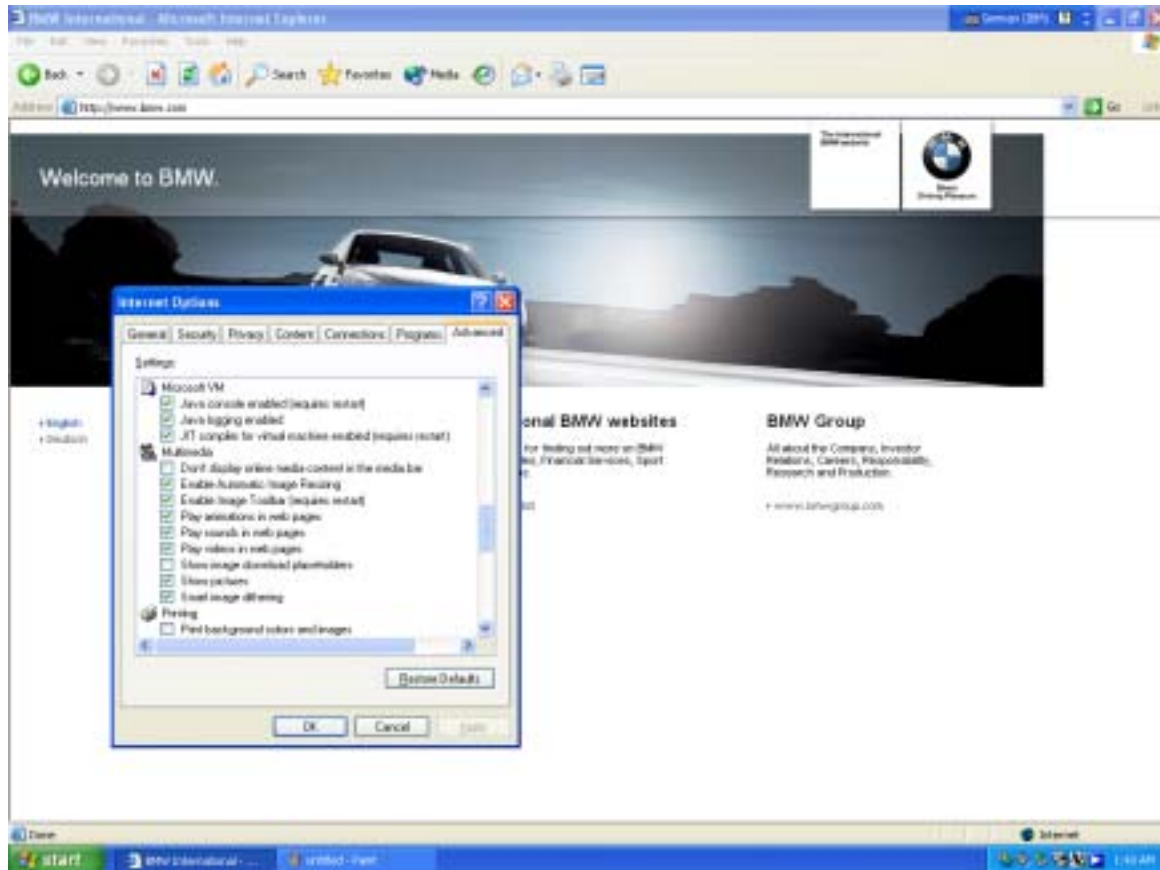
BMW International - Microsoft Internet Explorer

File Edit View Favorites Tools Help

Back Search Favorites Media

Address http://www.bmw.com

Go

Welcome to BMW.

The international BMW website

Sheer Driving Pleasure

Internet Options

General Security Privacy Content Connections Programs Advanced

Settings

Microsoft VM
Java console enabled (requires restart)
Java logging enabled
JIT compiler for virtual machine enabled (requires restart)
Multimedia
Don't display online media content in the media bar
Enable Automatic Image Resizing
Enable Image Toolbar (requires restart)
Play animations in web pages
Play sounds in web pages
Play videos in web pages
Show image download placeholders
Show pictures
Smart image dithering
Printing
Print background colors and images

Restore Defaults

OK Cancel Apply

• English
• Deutsch

onal BMW websites

for finding out more on BMW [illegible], Financial Services, Sport

BMW Group

All about the Company, Investor Relations, Careers, Responsibility, Research and Production.

• www.bmwgroup.com

Done

Internet

start BMW International - ... untitled - Paint